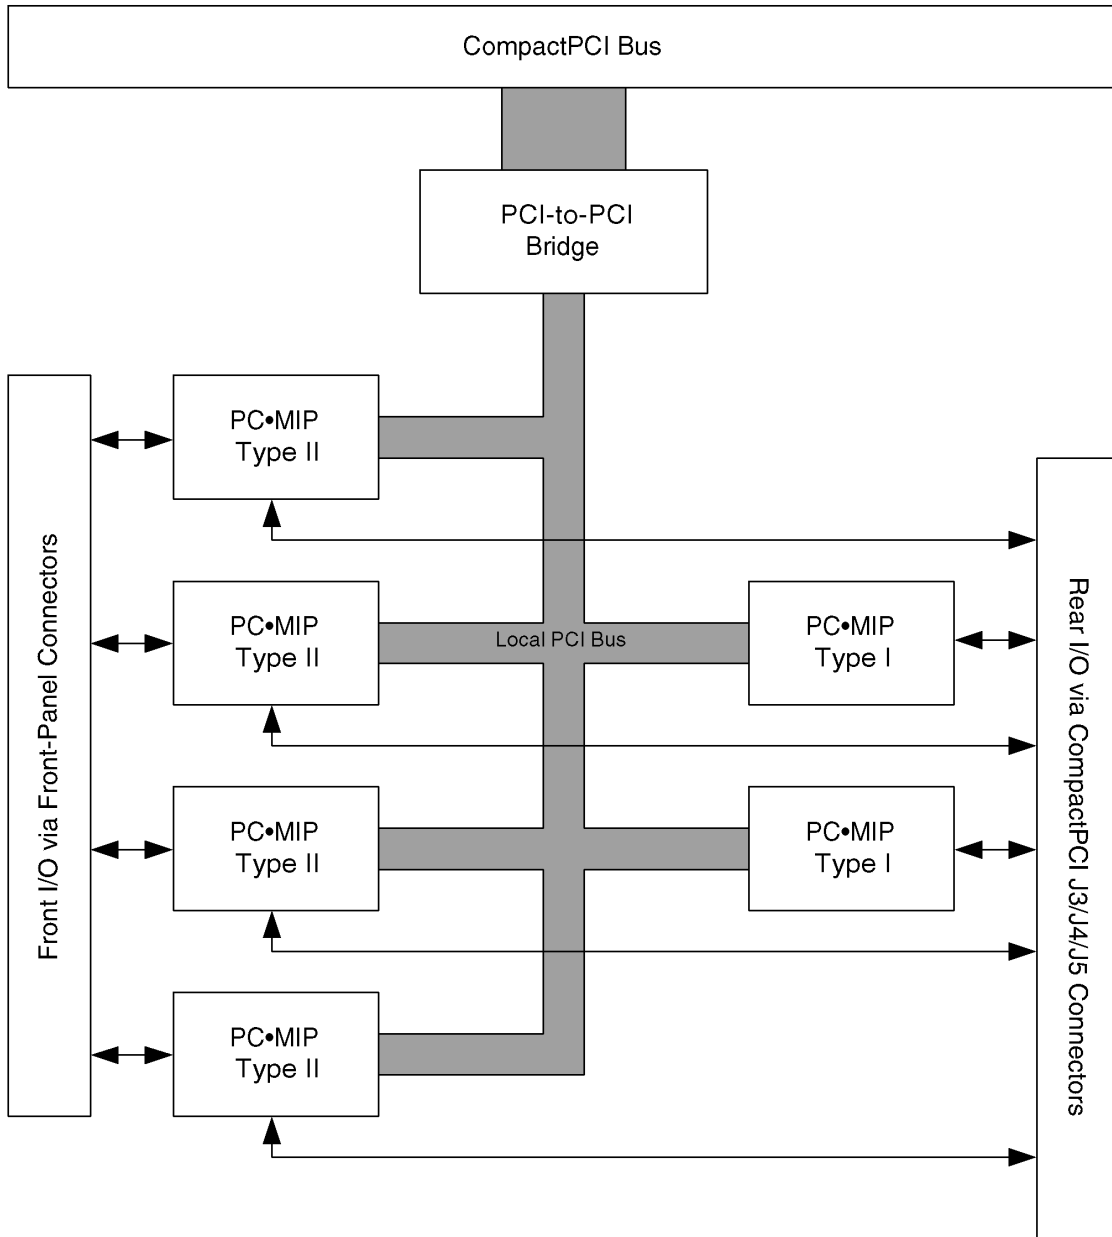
CompactPCI Bus

PCI-to-PCI
Bridge

Front I/O via Front-Panel Connectors

PC•MIP
Type II

PC•MIP
Type II

Local PCI Bus

PC•MIP
Type I

PC•MIP
Type II

PC•MIP
Type I

PC•MIP
Type II

Rear I/O via CompactPCI J3/J4/J5 Connectors